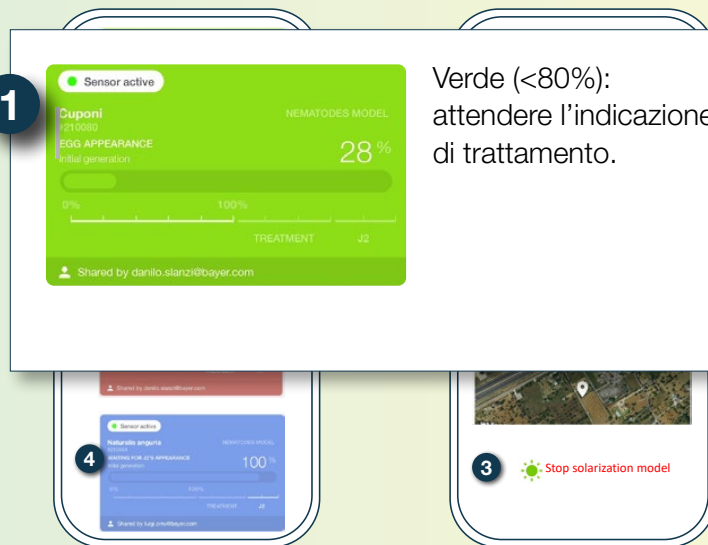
1

Sensor active

Cuponi
210080

NEMATODES MODEL

EGG APPEARANCE
Initial generation

28 %

0%

100%

TREATMENT

J2

Shared by danilo.slanzi@bayer.com

Verde (<80%): attendere l'indicazione di trattamento.

Shared by danilo.slanzi@bayer.com

Sensor active

Naturalis anguria

NEMATODES MODEL

WAITING FOR J2'S APPEARANCE
Initial generation

100 %

0%

100%

TREATMENT

J2

Shared by luigi.zotti@bayer.com

4

3

Stop solarization model